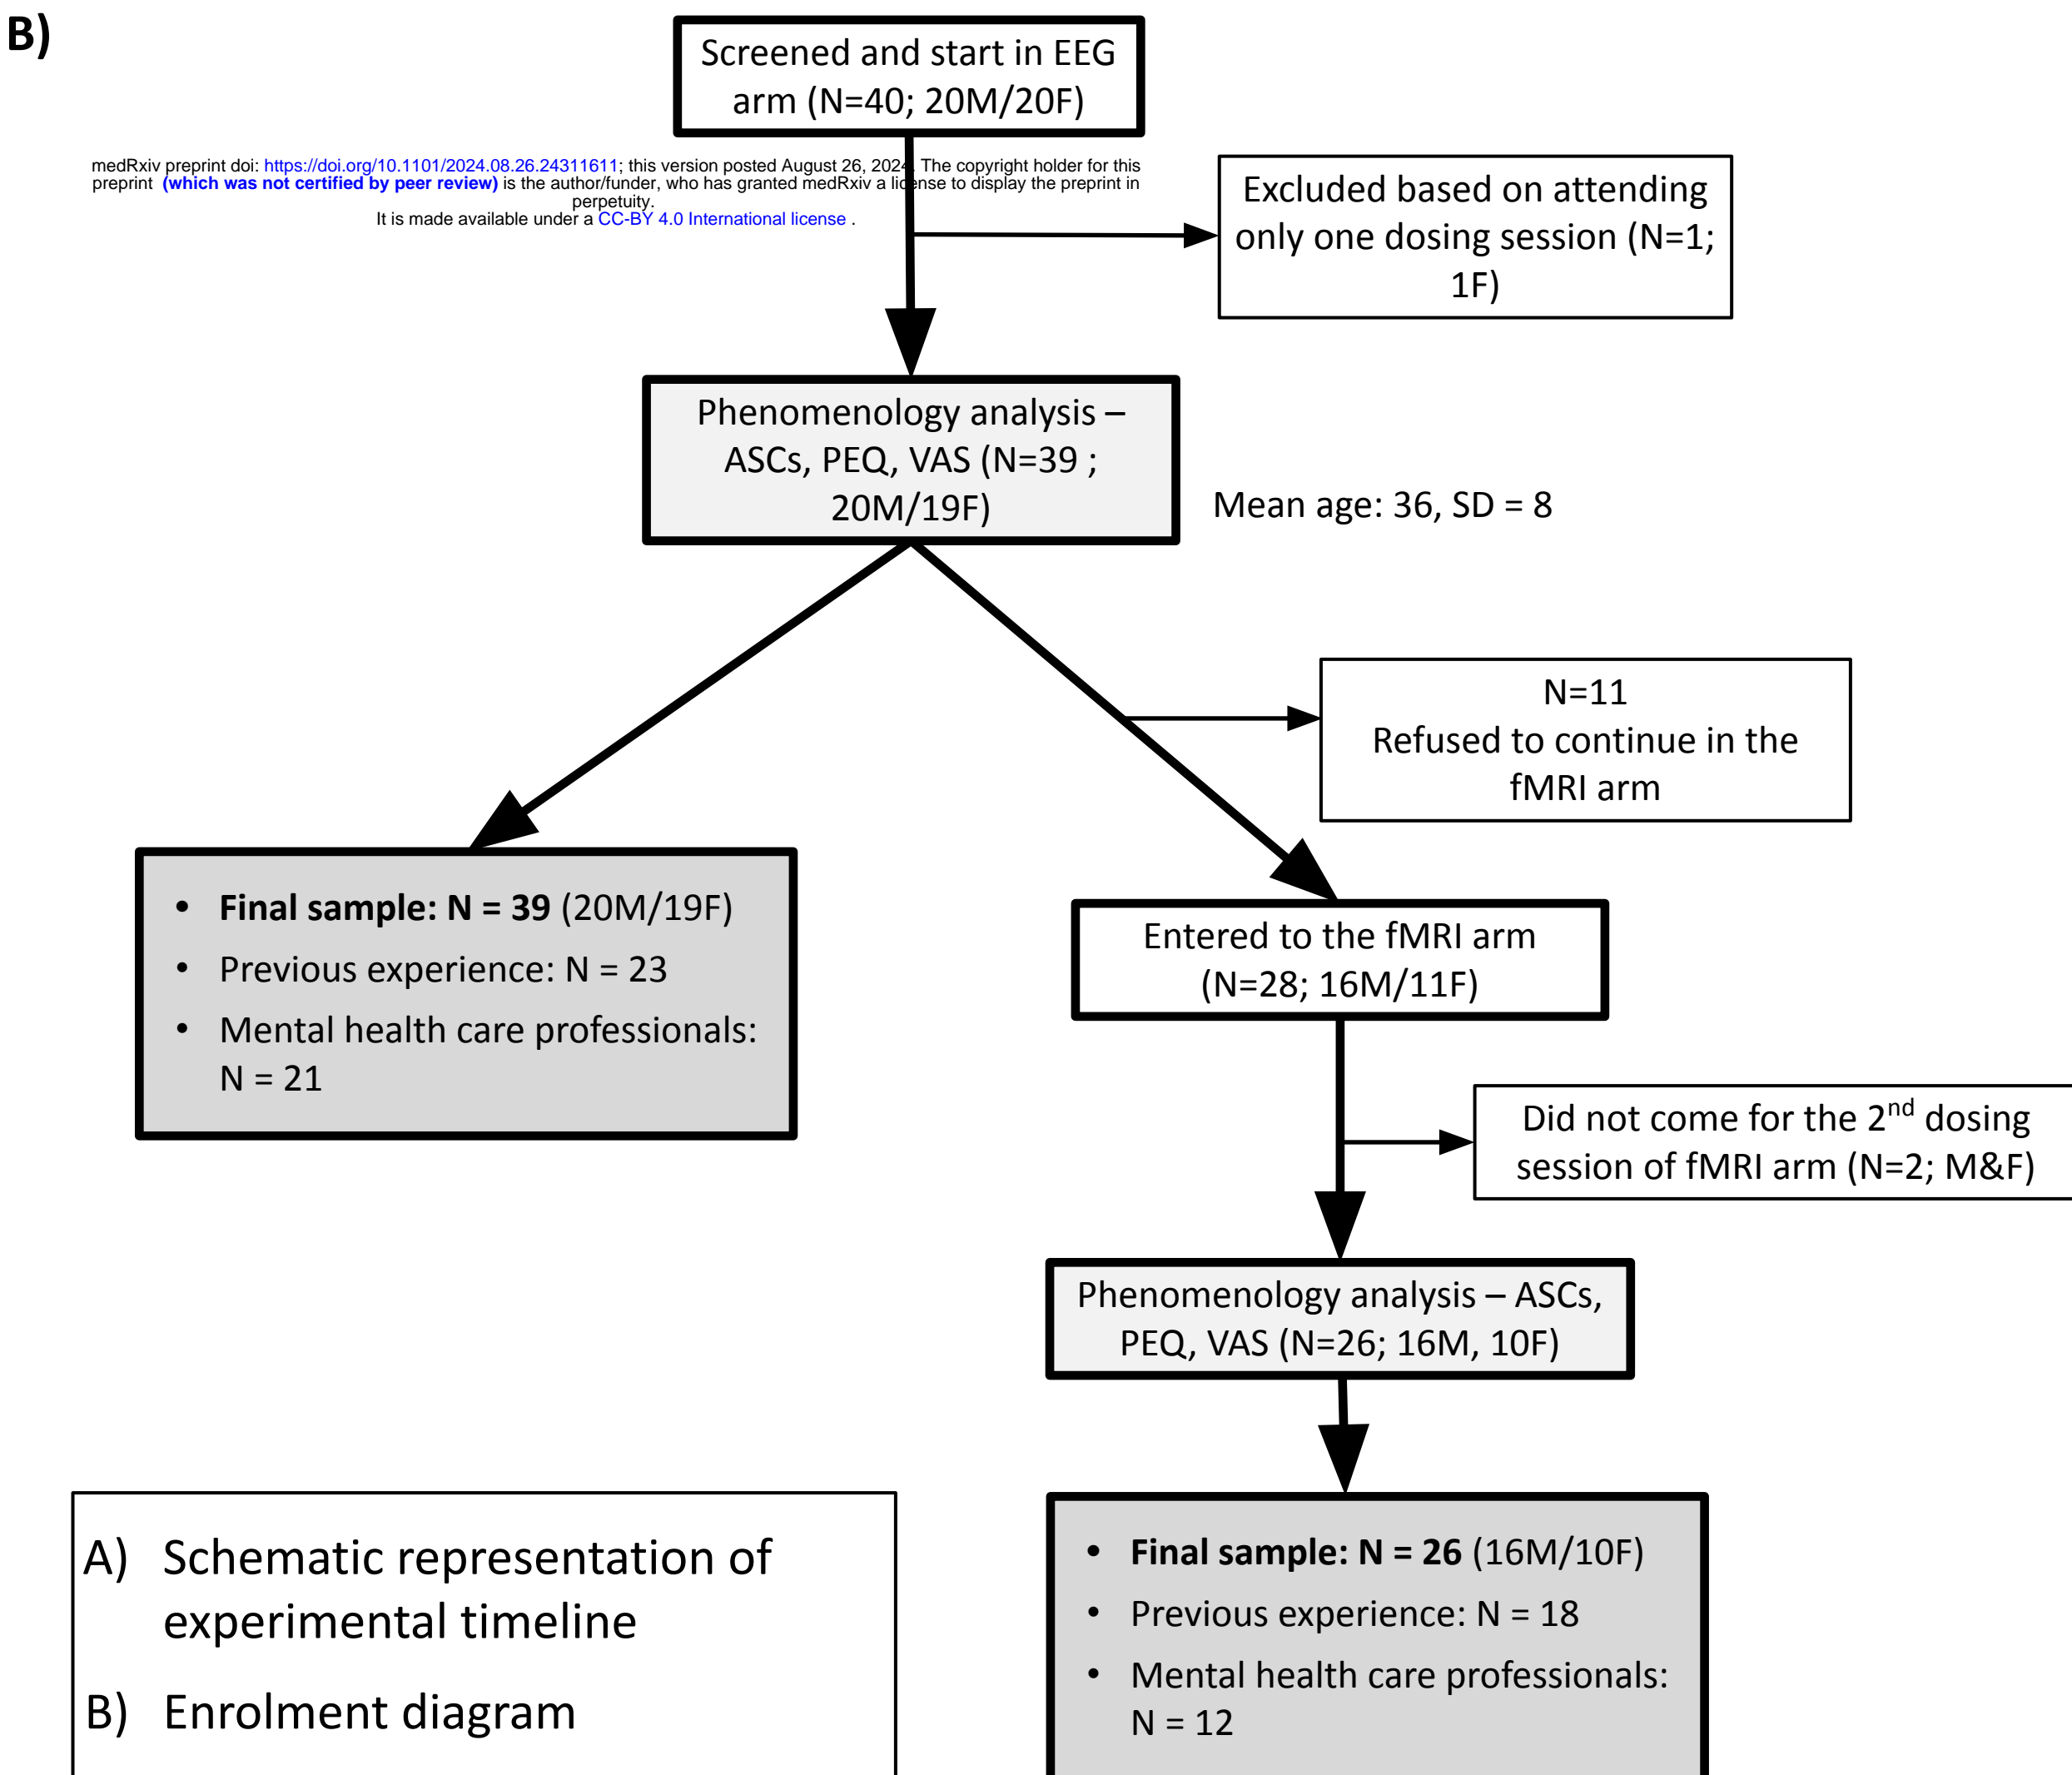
B)

Screened and start in EEG arm (N=40; 20M/20F)

medRxiv preprint doi: https://doi.org/10.1101/2024.08.26.24311611; this version posted August 26, 2024. The copyright holder for this preprint (which was not certified by peer review) is the author/funder, who has granted medRxiv a license to display the preprint in perpetuity.
It is made available under a CC-BY 4.0 International license .

Excluded based on attending only one dosing session (N=1; 1F)

Phenomenology analysis – ASCs, PEQ, VAS (N=39 ; 20M/19F)

Mean age: 36, SD = 8

N=11
Refused to continue in the fMRI arm

• **Final sample: N = 39** (20M/19F)
• Previous experience: N = 23
• Mental health care professionals: N = 21

Entered to the fMRI arm (N=28; 16M/11F)

Did not come for the 2$^{nd}$ dosing session of fMRI arm (N=2; M&F)

Phenomenology analysis – ASCs, PEQ, VAS (N=26; 16M, 10F)

A) Schematic representation of experimental timeline
B) Enrolment diagram

• **Final sample: N = 26** (16M/10F)
• Previous experience: N = 18
• Mental health care professionals: N = 12